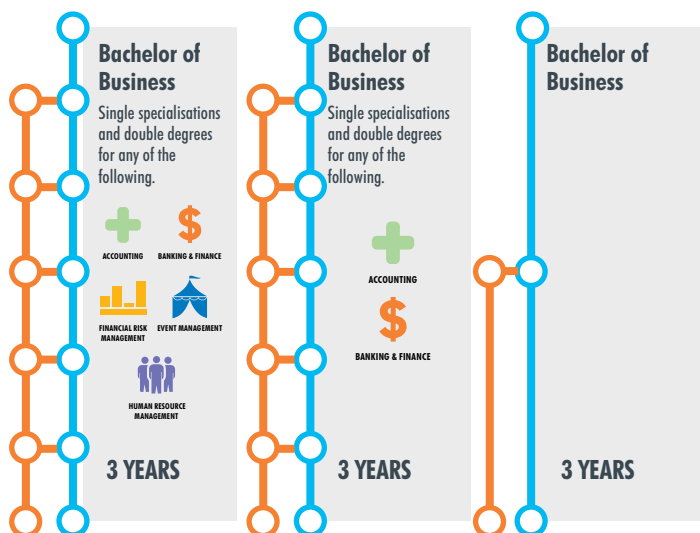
Bachelor of Business

Single specialisations and double degrees for any of the following.

ACCOUNTING

BANKING & FINANCE

FINANCIAL RISK MANAGEMENT

EVENT MANAGEMENT

HUMAN RESOURCE MANAGEMENT

3 YEARS

Bachelor of Business

Single specialisations and double degrees for any of the following.

ACCOUNTING

BANKING & FINANCE

3 YEARS

Bachelor of Business

3 YEARS